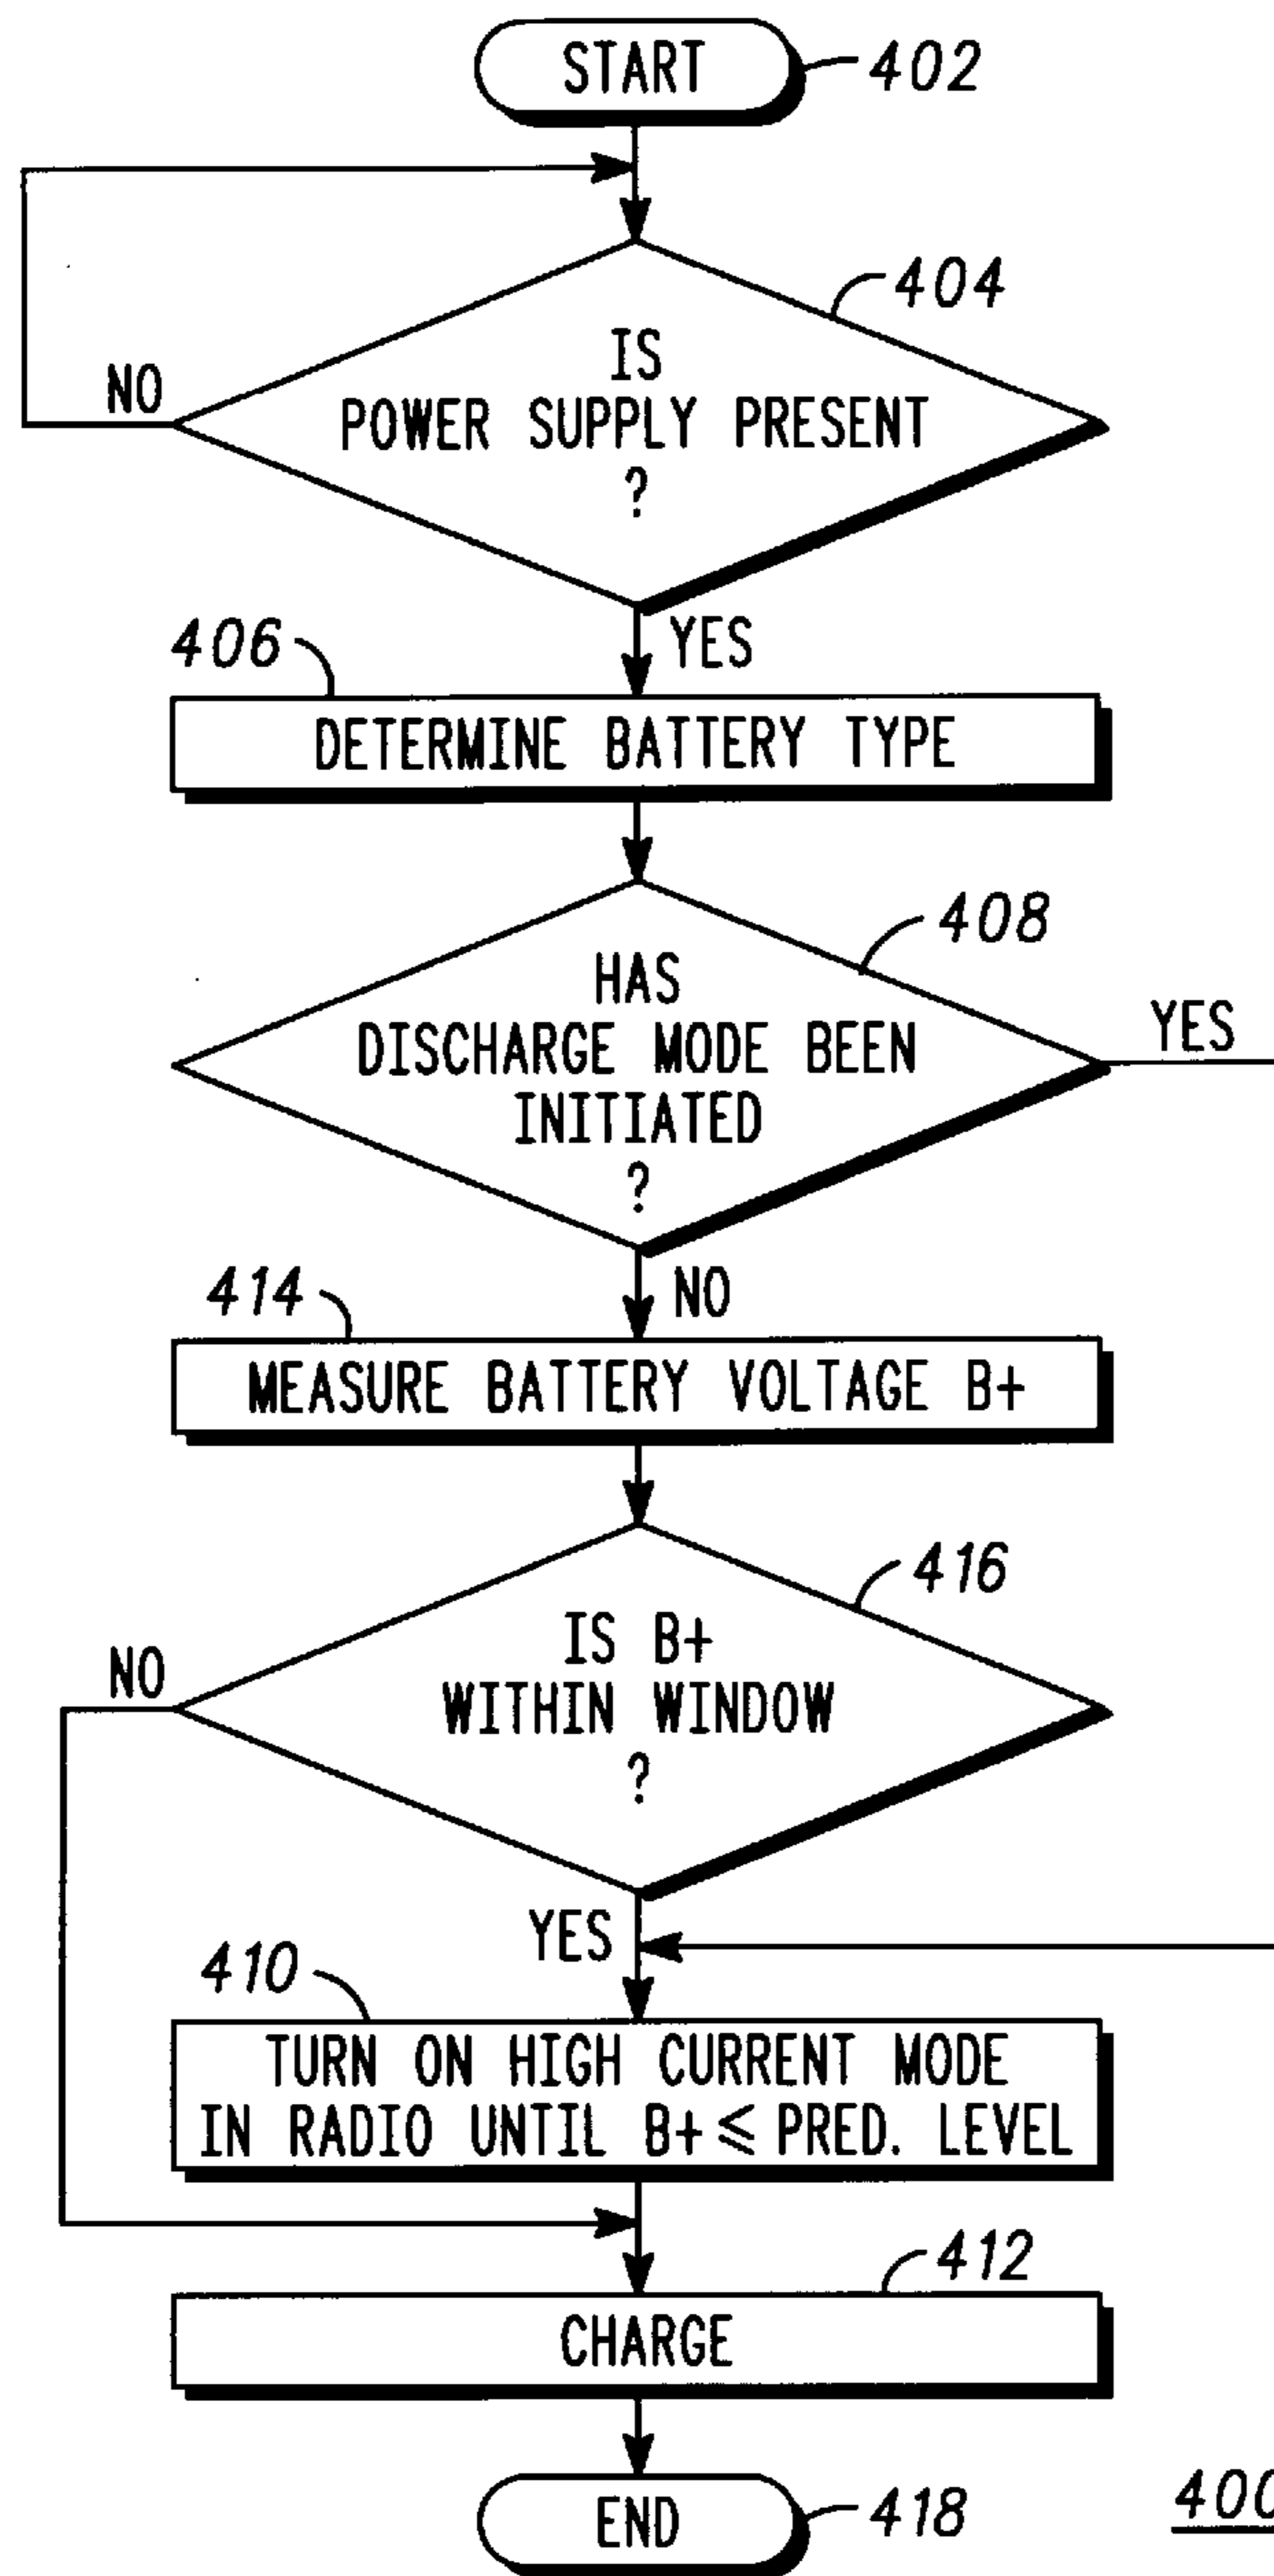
START 402

404
IS POWER SUPPLY PRESENT ?
NO
YES

406
DETERMINE BATTERY TYPE

408
HAS DISCHARGE MODE BEEN INITIATED ?
YES
NO

414
MEASURE BATTERY VOLTAGE B+

416
IS B+ WITHIN WINDOW ?
NO
YES

410
TURN ON HIGH CURRENT MODE IN RADIO UNTIL B+ $\leq$ PRED. LEVEL

412
CHARGE

END 418

400